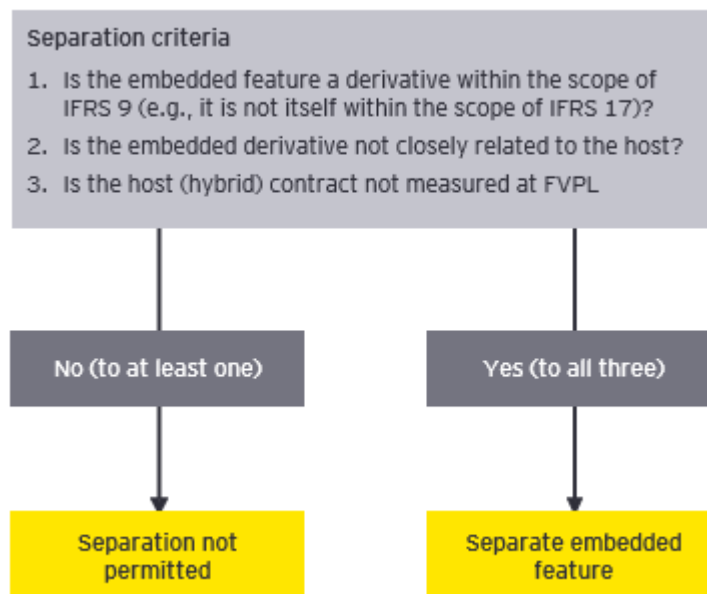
Separation criteria

1. Is the embedded feature a derivative within the scope of IFRS 9 (e.g., it is not itself within the scope of IFRS 17)?
2. Is the embedded derivative not closely related to the host?
3. Is the host (hybrid) contract not measured at FVPL

No (to at least one)

Yes (to all three)

Separation not permitted

Separate embedded feature